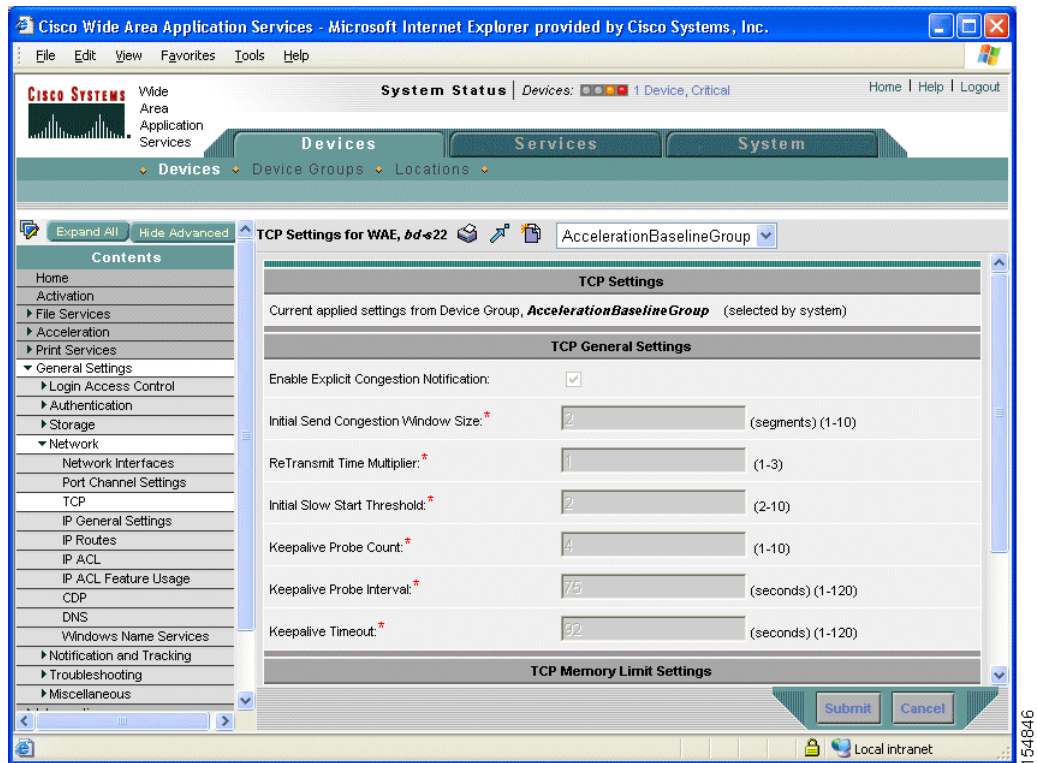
Cisco Wide Area Application Services - Microsoft Internet Explorer provided by Cisco Systems, Inc.

File Edit View Favorites Tools Help

Cisco Systems Wide Area Application Services

System Status | Devices: 1 Device, Critical

Home | Help | Logout

Devices Services System

Devices Device Groups Locations

Expand All Hide Advanced

TCP Settings for WAE, bd-e22

AccelerationBaselineGroup

Contents
Home
Activation
File Services
Acceleration
Print Services
General Settings
Login Access Control
Authentication
Storage
Network
Network Interfaces
Port Channel Settings
TCP
IP General Settings
IP Routes
IP ACL
IP ACL Feature Usage
CDP
DNS
Windows Name Services
Notification and Tracking
Troubleshooting
Miscellaneous

TCP Settings

Current applied settings from Device Group, AccelerationBaselineGroup (selected by system)

TCP General Settings

Enable Explicit Congestion Notification:

Initial Send Congestion Window Size:* 2 (segments) (1-10)

ReTransmit Time Multiplier:* 1 (1-3)

Initial Slow Start Threshold:* 2 (2-10)

Keepalive Probe Count:* 4 (1-10)

Keepalive Probe Interval:* 75 (seconds) (1-120)

Keepalive Timeout:* 92 (seconds) (1-120)

TCP Memory Limit Settings

Submit Cancel

Local intranet

154846